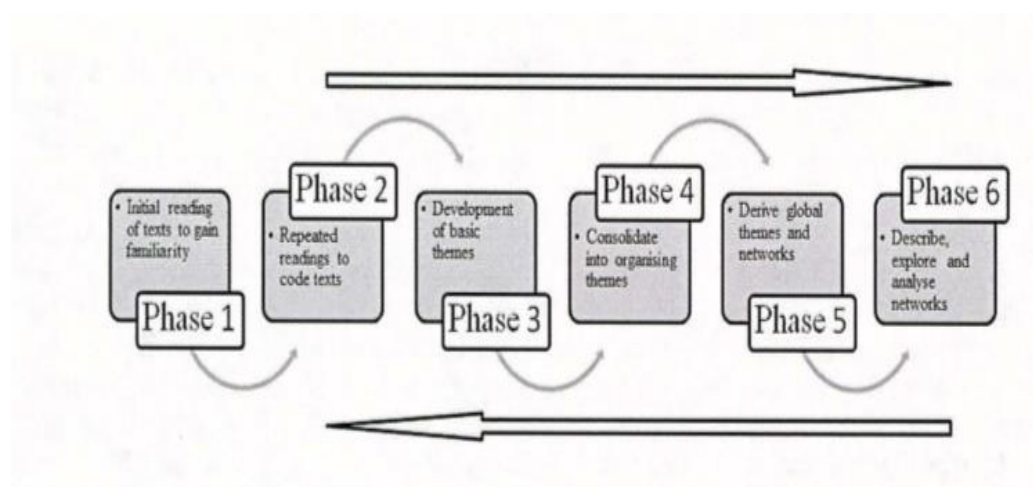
• Initial reading of texts to gain familiarity

Phase 1

Phase 2

• Repeated readings to code texts

• Development of basic themes

Phase 3

Phase 4

• Consolidate into organising themes

• Derive global themes and networks

Phase 5

Phase 6

• Describe, explore and analyse networks